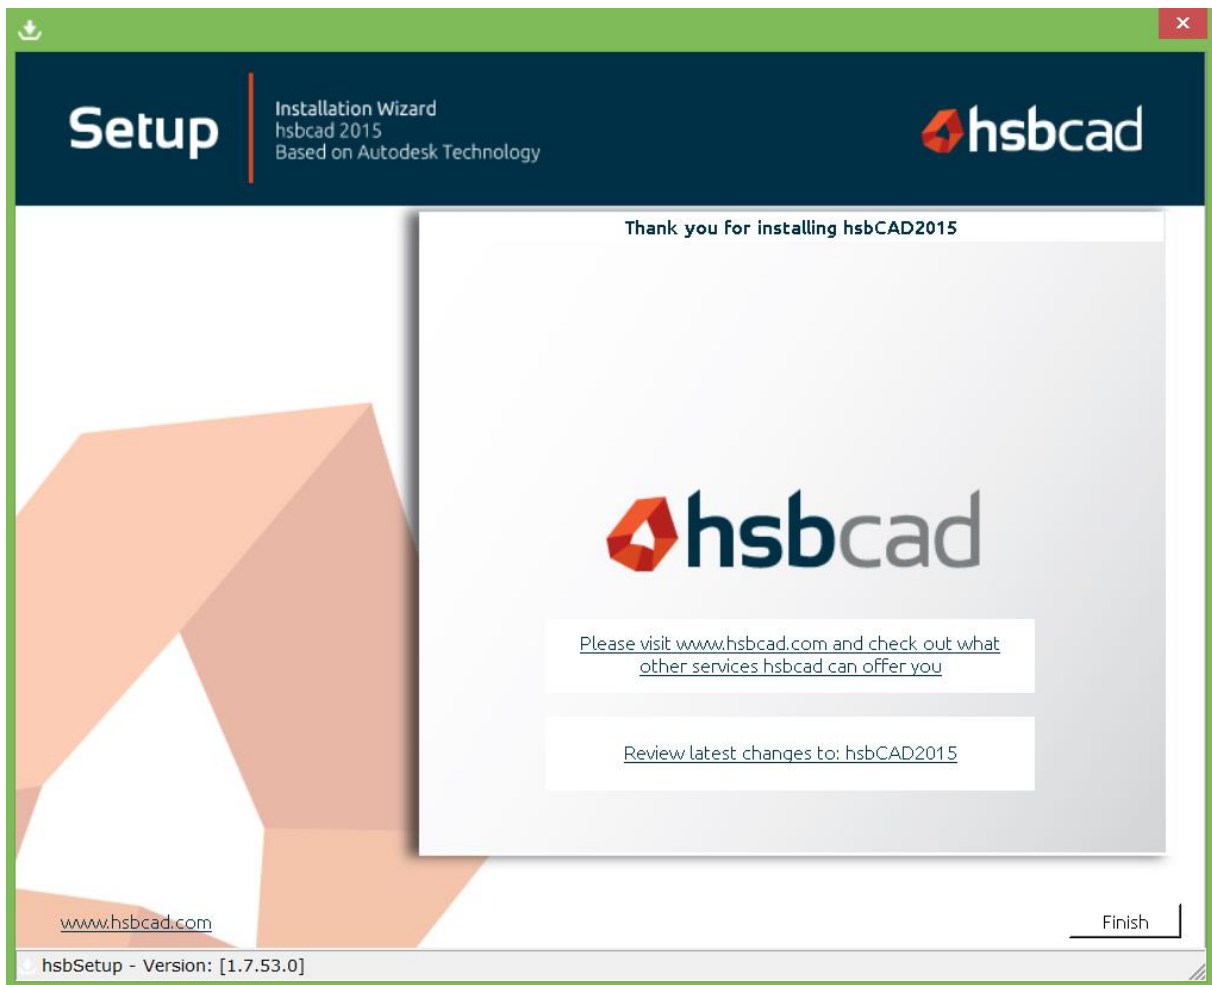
Setup

Installation Wizard
hsbcad 2015
Based on Autodesk Technology

hsbcad

Thank you for installing hsbCAD2015

hsbcad

Please visit www.hsbcad.com and check out what other services hsbcad can offer you

Review latest changes to: hsbCAD2015

www.hsbcad.com

Finish

hsbSetup - Version: [1.7.53.0]